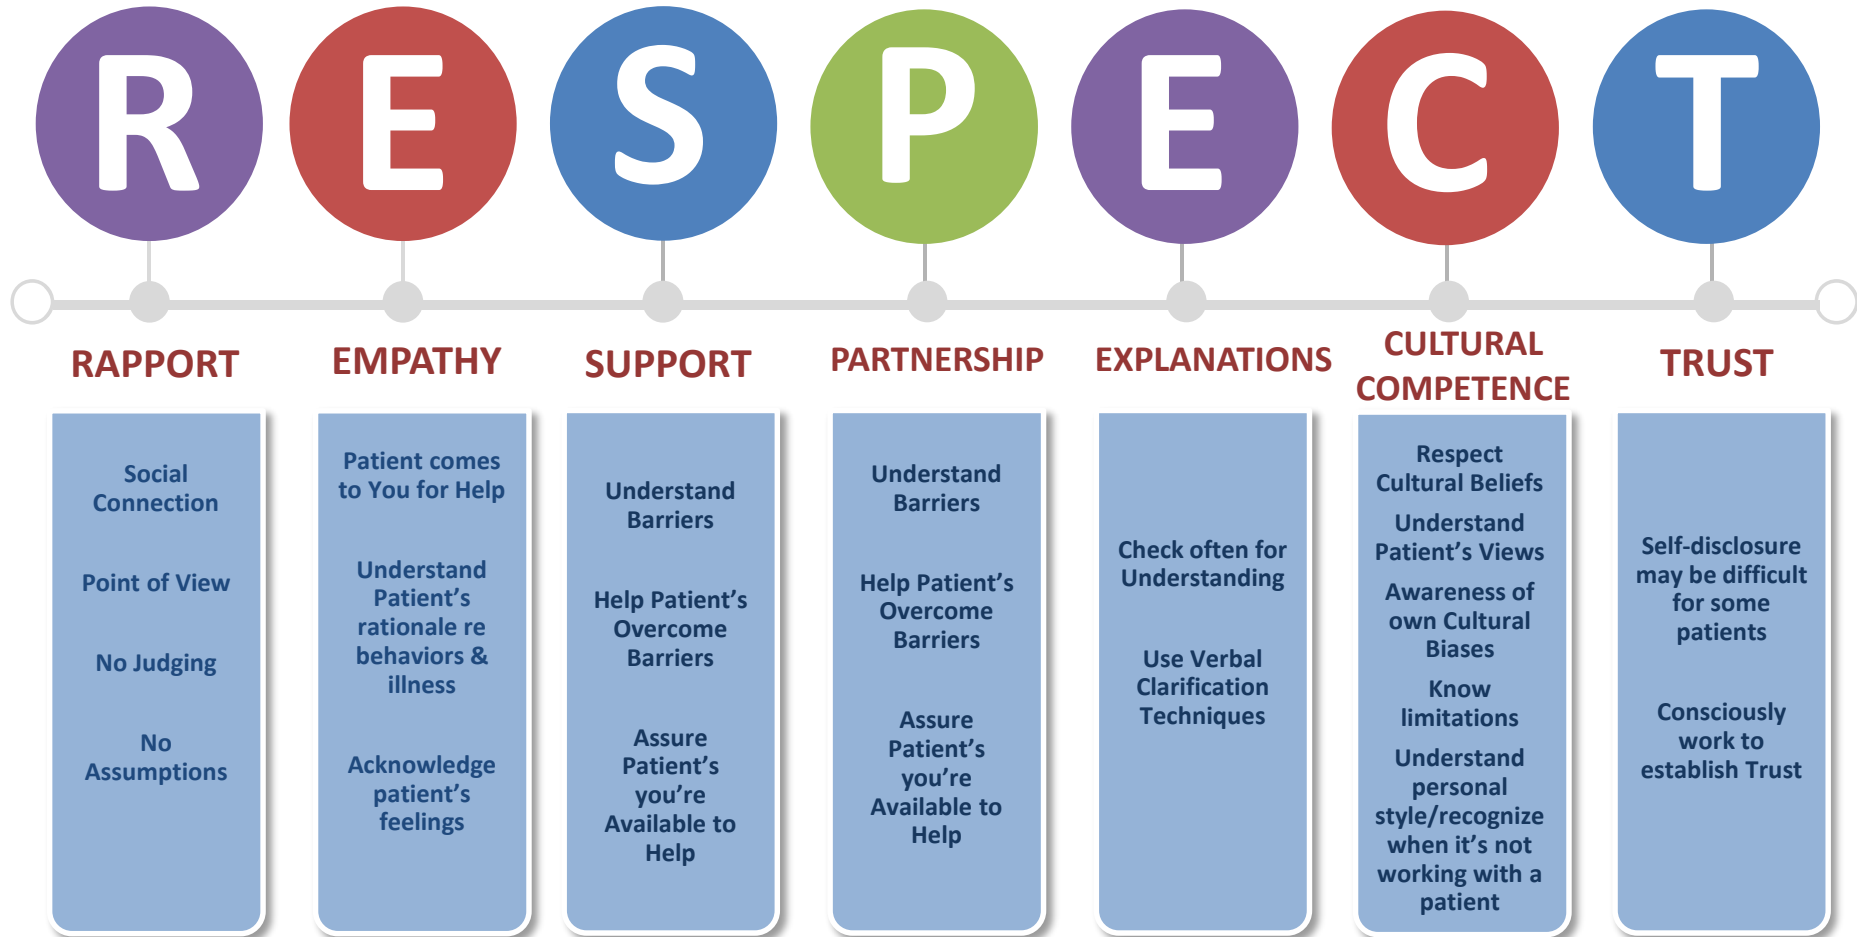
R E S P E C T

RAPPORT

Social Connection

Point of View

No Judging

No Assumptions

EMPATHY

Patient comes to You for Help

Understand Patient's rationale re behaviors & illness

Acknowledge patient's feelings

SUPPORT

Understand Barriers

Help Patient's Overcome Barriers

Assure Patient's you're Available to Help

PARTNERSHIP

Understand Barriers

Help Patient's Overcome Barriers

Assure Patient's you're Available to Help

EXPLANATIONS

Check often for Understanding

Use Verbal Clarification Techniques

CULTURAL COMPETENCE

Respect Cultural Beliefs

Understand Patient's Views

Awareness of own Cultural Biases

Know limitations

Understand personal style/recognize when it's not working with a patient

TRUST

Self-disclosure may be difficult for some patients

Consciously work to establish Trust